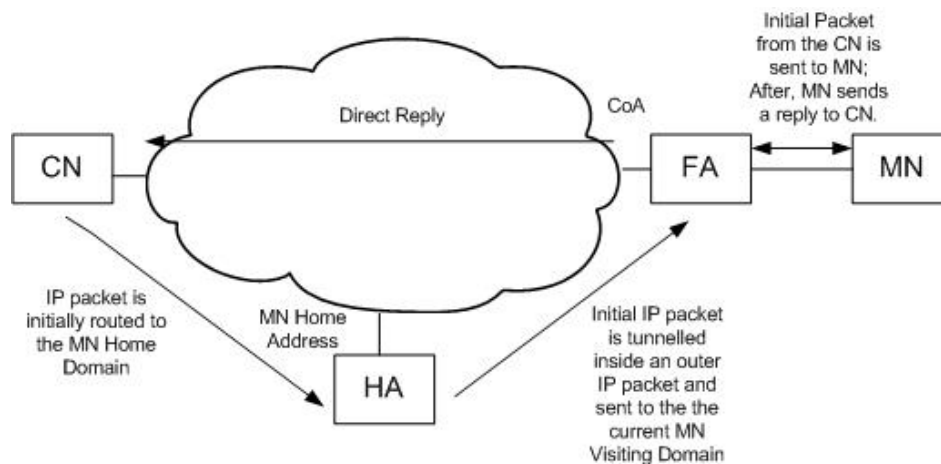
Initial Packet from the CN is sent to MN; After, MN sends a reply to CN.

Direct Reply

CoA

CN

FA

MN

IP packet is initially routed to the MN Home Domain

MN Home Address

HA

Initial IP packet is tunnelled inside an outer IP packet and sent to the the current MN Visiting Domain